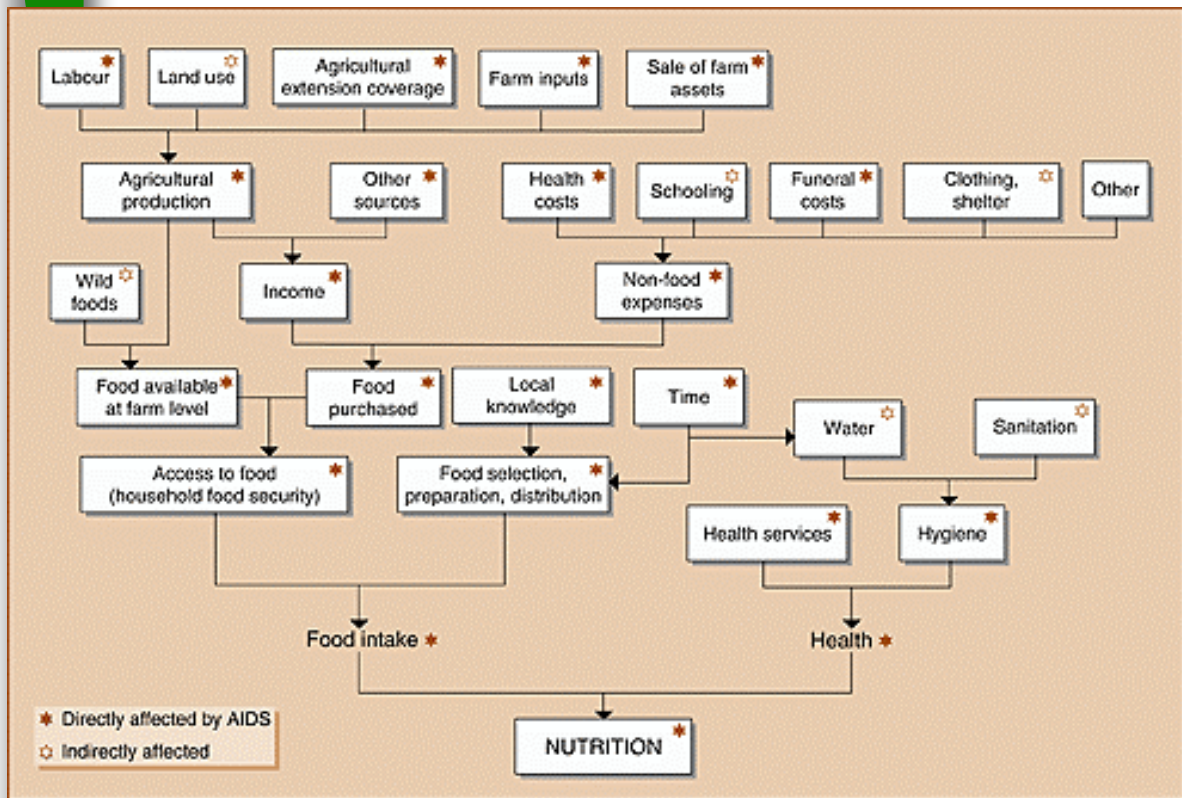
Labour ✱
Land use ✡
Agricultural extension coverage ✱
Farm inputs ✱
Sale of farm assets ✱

Agricultural production ✱
Other sources ✱
Health costs ✱
Schooling ✡
Funeral costs ✱
Clothing, shelter ✡
Other

Wild foods ✡
Income ✱
Non-food expenses ✱

Food available at farm level ✱
Food purchased ✱
Local knowledge ✱
Time ✱
Water ✡
Sanitation ✡

Access to food (household food security) ✱
Food selection, preparation, distribution ✱
Health services ✱
Hygiene ✱

Food intake ✱
Health ✱

✱ Directly affected by AIDS
✡ Indirectly affected

NUTRITION ✱